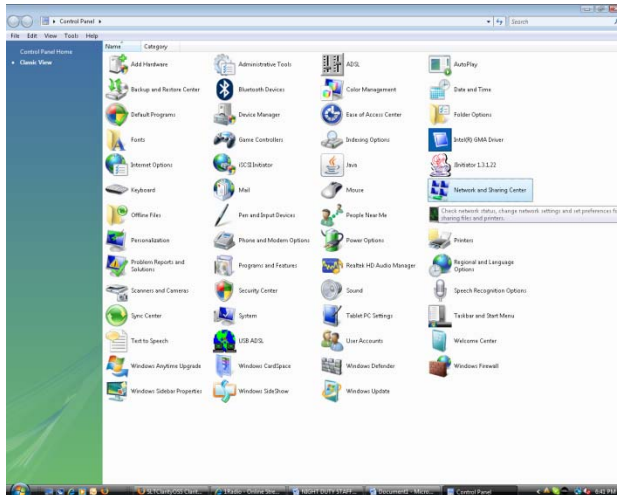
Control Panel ▸

Search

File Edit View Tools Help

Control Panel Home

Classic View

Name Category

Add Hardware
Administrative Tools
ADSL
AutoPlay
Backup and Restore Center
Bluetooth Devices
Color Management
Date and Time
Default Programs
Device Manager
Ease of Access Center
Folder Options
Fonts
Game Controllers
Indexing Options
Intel(R) GMA Driver
Internet Options
iSCSI Initiator
Java
Brititor 1.3.1.22
Keyboard
Mail
Mouse
Network and Sharing Center
Offline Files
Pen and Input Devices
People Near Me
Check network status, change network settings and set preferences for sharing files and printers.
Personalization
Phone and Modem Options
Power Options
Printers
Problem Reports and Solutions
Programs and Features
Realtek HD Audio Manager
Regional and Language Options
Scanners and Cameras
Security Center
Sound
Speech Recognition Options
Sync Center
System
Tablet PC Settings
Taskbar and Start Menu
Text to Speech
USB ADSL
User Accounts
Welcome Center
Windows Anytime Upgrade
Windows CardSpace
Windows Defender
Windows Firewall
Windows Sidebar Properties
Windows SideShow
Windows Update

SLTClarityOSS Client... 1Radio - Online Stre... NIGHT DUTY STAFF... Document1 - Micro... Control Panel 6:41 PM